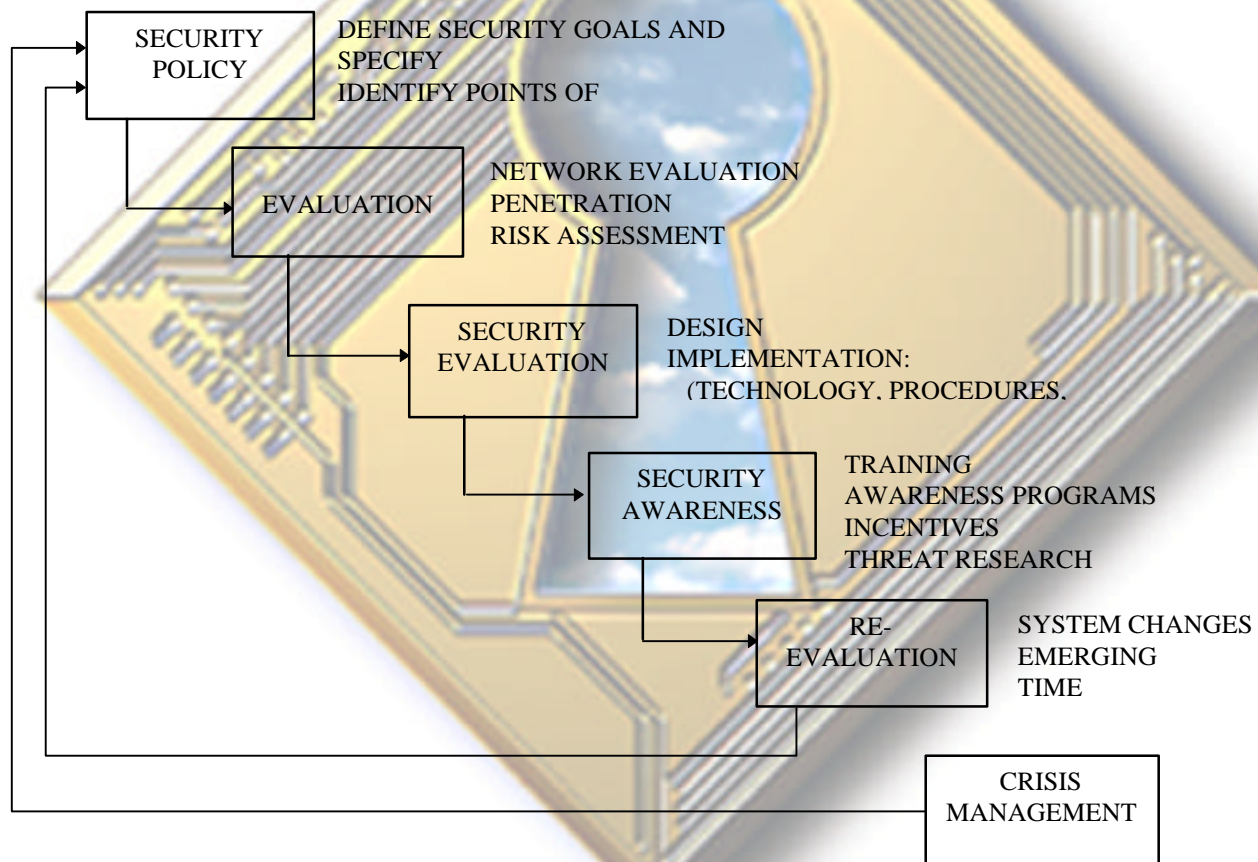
SECURITY POLICY

DEFINE SECURITY GOALS AND SPECIFY
IDENTIFY POINTS OF

EVALUATION

NETWORK EVALUATION
PENETRATION
RISK ASSESSMENT

SECURITY EVALUATION

DESIGN
IMPLEMENTATION:
(TECHNOLOGY, PROCEDURES,

SECURITY AWARENESS

TRAINING
AWARENESS PROGRAMS
INCENTIVES
THREAT RESEARCH

RE-EVALUATION

SYSTEM CHANGES
EMERGING
TIME

CRISIS MANAGEMENT